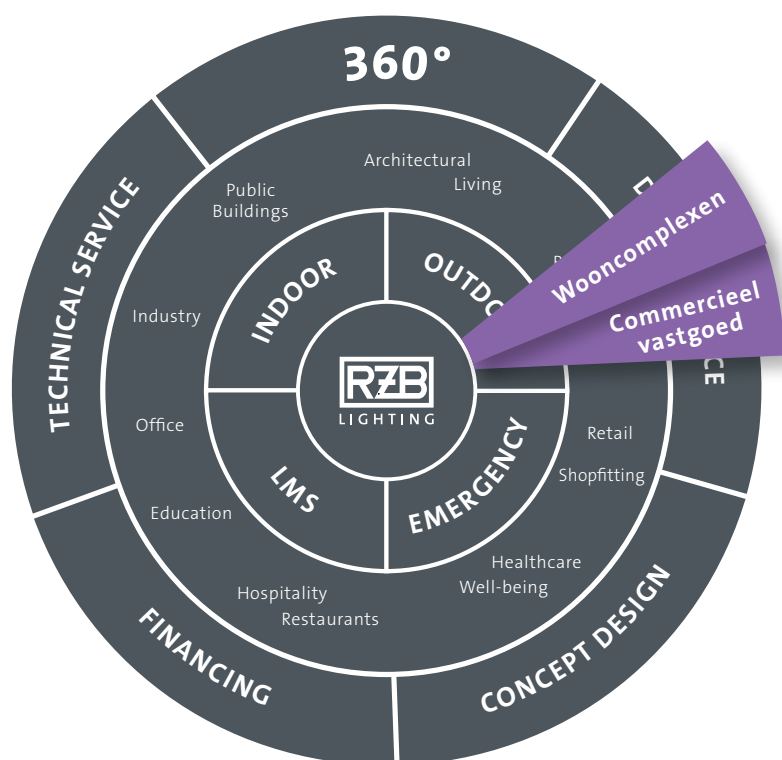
360°

TECHNICAL SERVICE

FINANCING

CONCEPT DESIGN

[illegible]

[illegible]CE

Architectural Living

Public Buildings

Industry

Office

Education

Hospitality Restaurants

Healthcare Well-being

Retail

Shopfitting

INDOOR

OUTDO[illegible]

LMS

EMERGENCY

RZB LIGHTING

Wooncomplexen

Commercieel vastgoed